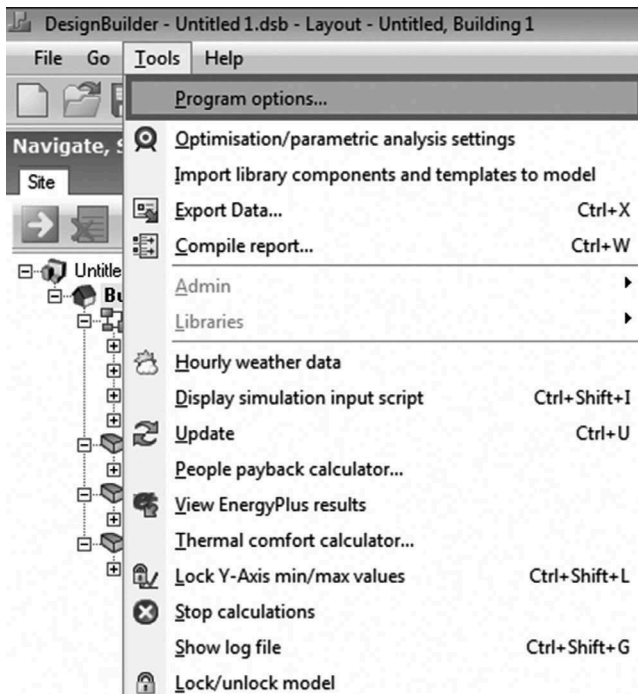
DesignBuilder - Untitled 1.dsb - Layout - Untitled, Building 1

File Go Tools Help

Navigate, S

Site

Untitle

Bu

Program options...

Optimisation/parametric analysis settings

Import library components and templates to model

Export Data... Ctrl+X

Compile report... Ctrl+W

Admin

Libraries

Hourly weather data

Display simulation input script Ctrl+Shift+I

Update Ctrl+U

People payback calculator...

View EnergyPlus results

Thermal comfort calculator...

Lock Y-Axis min/max values Ctrl+Shift+L

Stop calculations

Show log file Ctrl+Shift+G

Lock/unlock model